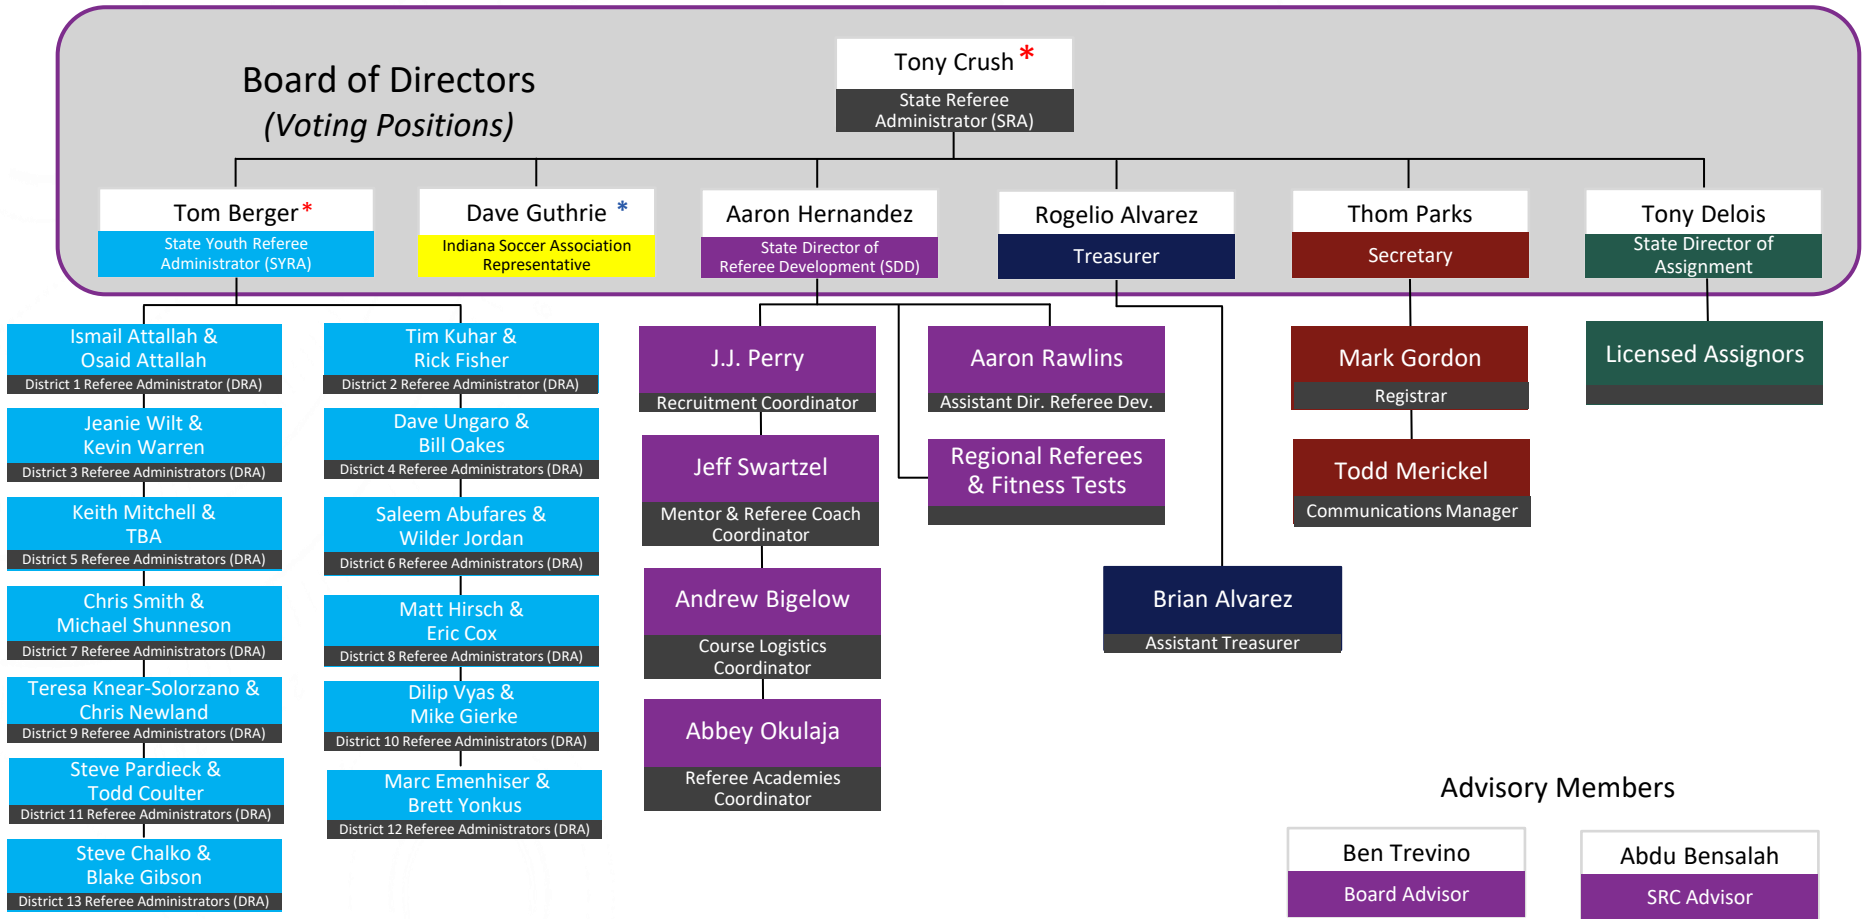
Board of Directors
(Voting Positions)

Tony Crush *
State Referee Administrator (SRA)

Tom Berger *
State Youth Referee Administrator (SYRA)

Dave Guthrie *
Indiana Soccer Association Representative

Aaron Hernandez
State Director of Referee Development (SDD)

Rogelio Alvarez
Treasurer

Thom Parks
Secretary

Tony Delois
State Director of Assignment

Ismail Attallah & Osaid Attallah
District 1 Referee Administrator (DRA)

Tim Kuhar & Rick Fisher
District 2 Referee Administrator (DRA)

Jeanie Wilt & Kevin Warren
District 3 Referee Administrators (DRA)

Dave Ungaro & Bill Oakes
District 4 Referee Administrators (DRA)

Keith Mitchell & TBA
District 5 Referee Administrators (DRA)

Saleem Abufares & Wilder Jordan
District 6 Referee Administrators (DRA)

Chris Smith & Michael Shunneson
District 7 Referee Administrators (DRA)

Matt Hirsch & Eric Cox
District 8 Referee Administrators (DRA)

Teresa Knear-Solorzano & Chris Newland
District 9 Referee Administrators (DRA)

Dilip Vyas & Mike Gierke
District 10 Referee Administrators (DRA)

Steve Pardieck & Todd Coulter
District 11 Referee Administrators (DRA)

Marc Emenhiser & Brett Yonkus
District 12 Referee Administrators (DRA)

Steve Chalko & Blake Gibson
District 13 Referee Administrators (DRA)

J.J. Perry
Recruitment Coordinator

Aaron Rawlins
Assistant Dir. Referee Dev.

Jeff Swartzel
Mentor & Referee Coach Coordinator

Regional Referees & Fitness Tests

Andrew Bigelow
Course Logistics Coordinator

Abbey Okulaja
Referee Academies Coordinator

Brian Alvarez
Assistant Treasurer

Mark Gordon
Registrar

Todd Merickel
Communications Manager

Licensed Assignors

Advisory Members

Ben Trevino
Board Advisor

Abdu Bensalah
SRC Advisor